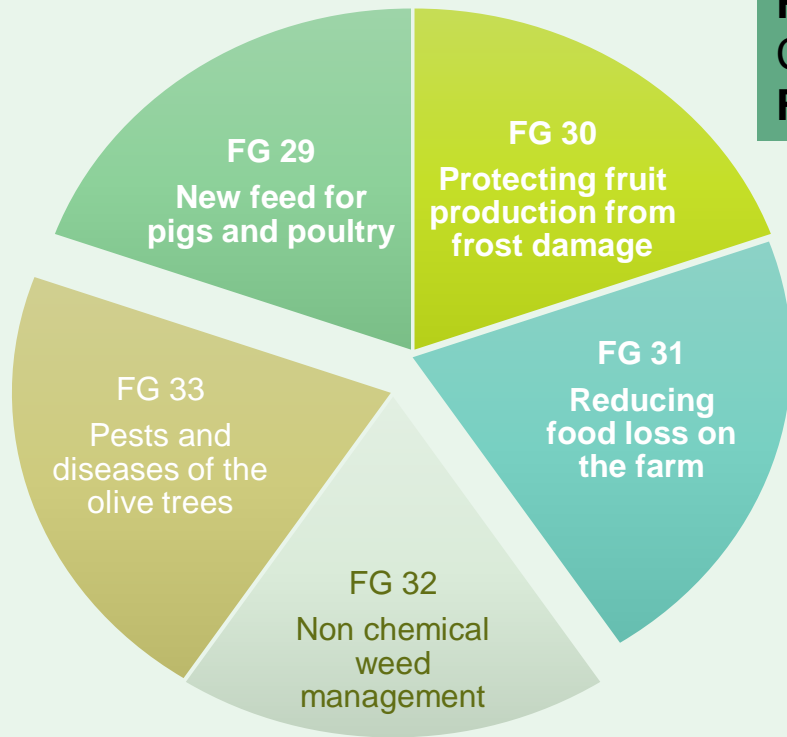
FG 29
New feed for pigs and poultry

FG 30
Protecting fruit production from frost damage

FG 31
Reducing food loss on the farm

FG 32
Non chemical weed management

FG 33
Pests and diseases of the olive trees

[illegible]
C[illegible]
F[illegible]